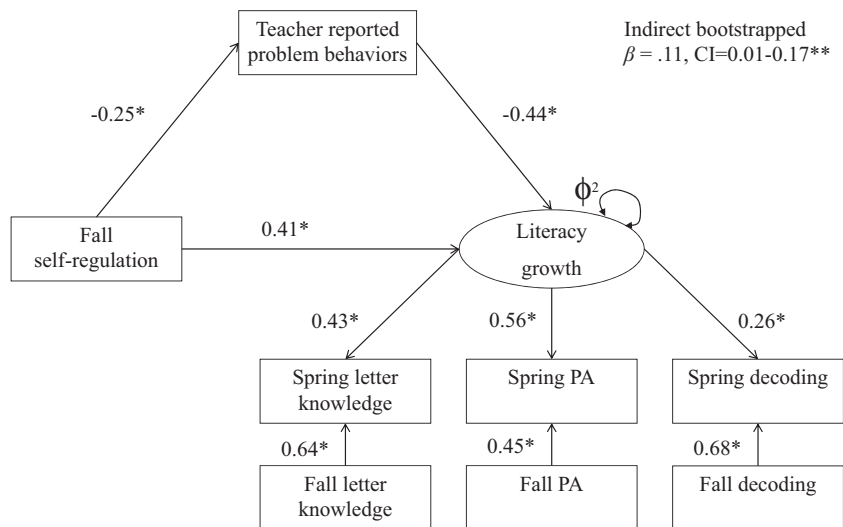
Teacher reported problem behaviors

Indirect bootstrapped
$\beta$ = .11, CI=0.01-0.17**

-0.25*

-0.44*

$\phi^2$

Fall self-regulation

0.41*

Literacy growth

0.43*

0.56*

0.26*

Spring letter knowledge

Spring PA

Spring decoding

0.64*

0.45*

0.68*

Fall letter knowledge

Fall PA

Fall decoding